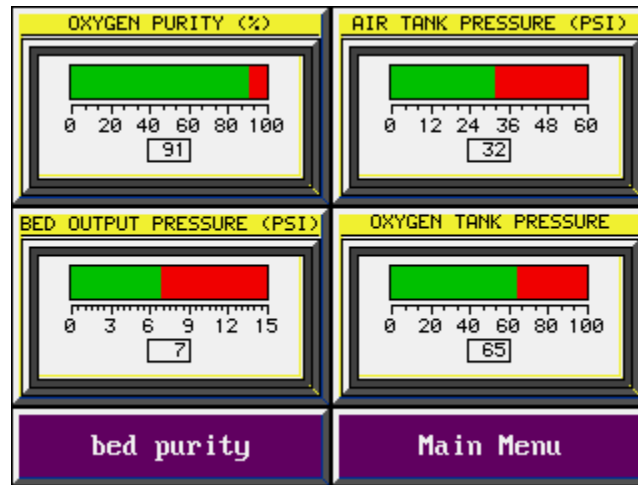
OXYGEN PURITY (%)

0 20 40 60 80 100

91

AIR TANK PRESSURE (PSI)

0 12 24 36 48 60

32

BED OUTPUT PRESSURE (PSI)

0 3 6 9 12 15

7

OXYGEN TANK PRESSURE

0 20 40 60 80 100

65

bed purity

Main Menu